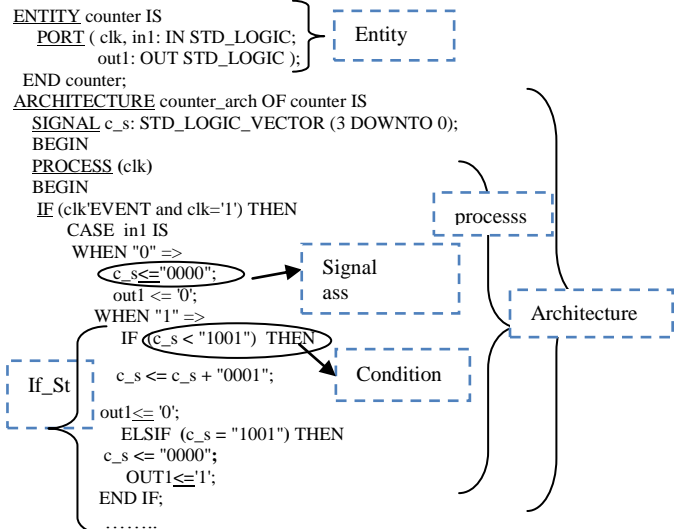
ENTITY counter IS
PORT ( clk, in1: IN STD_LOGIC;
out1: OUT STD_LOGIC );
END counter;

Entity

ARCHITECTURE counter_arch OF counter IS
SIGNAL c_s: STD_LOGIC_VECTOR (3 DOWNTO 0);
BEGIN
PROCESS (clk)
BEGIN
IF (clk'EVENT and clk='1') THEN
CASE in1 IS
WHEN "0" =>
c_s<="0000";
out1 <= '0';
WHEN "1" =>
IF (c_s < "1001") THEN
c_s <= c_s + "0001";
out1<= '0';
ELSIF (c_s = "1001") THEN
c_s <= "0000";
OUT1<='1';
END IF;
……..

processs

Signal ass

Architecture

If_St

Condition